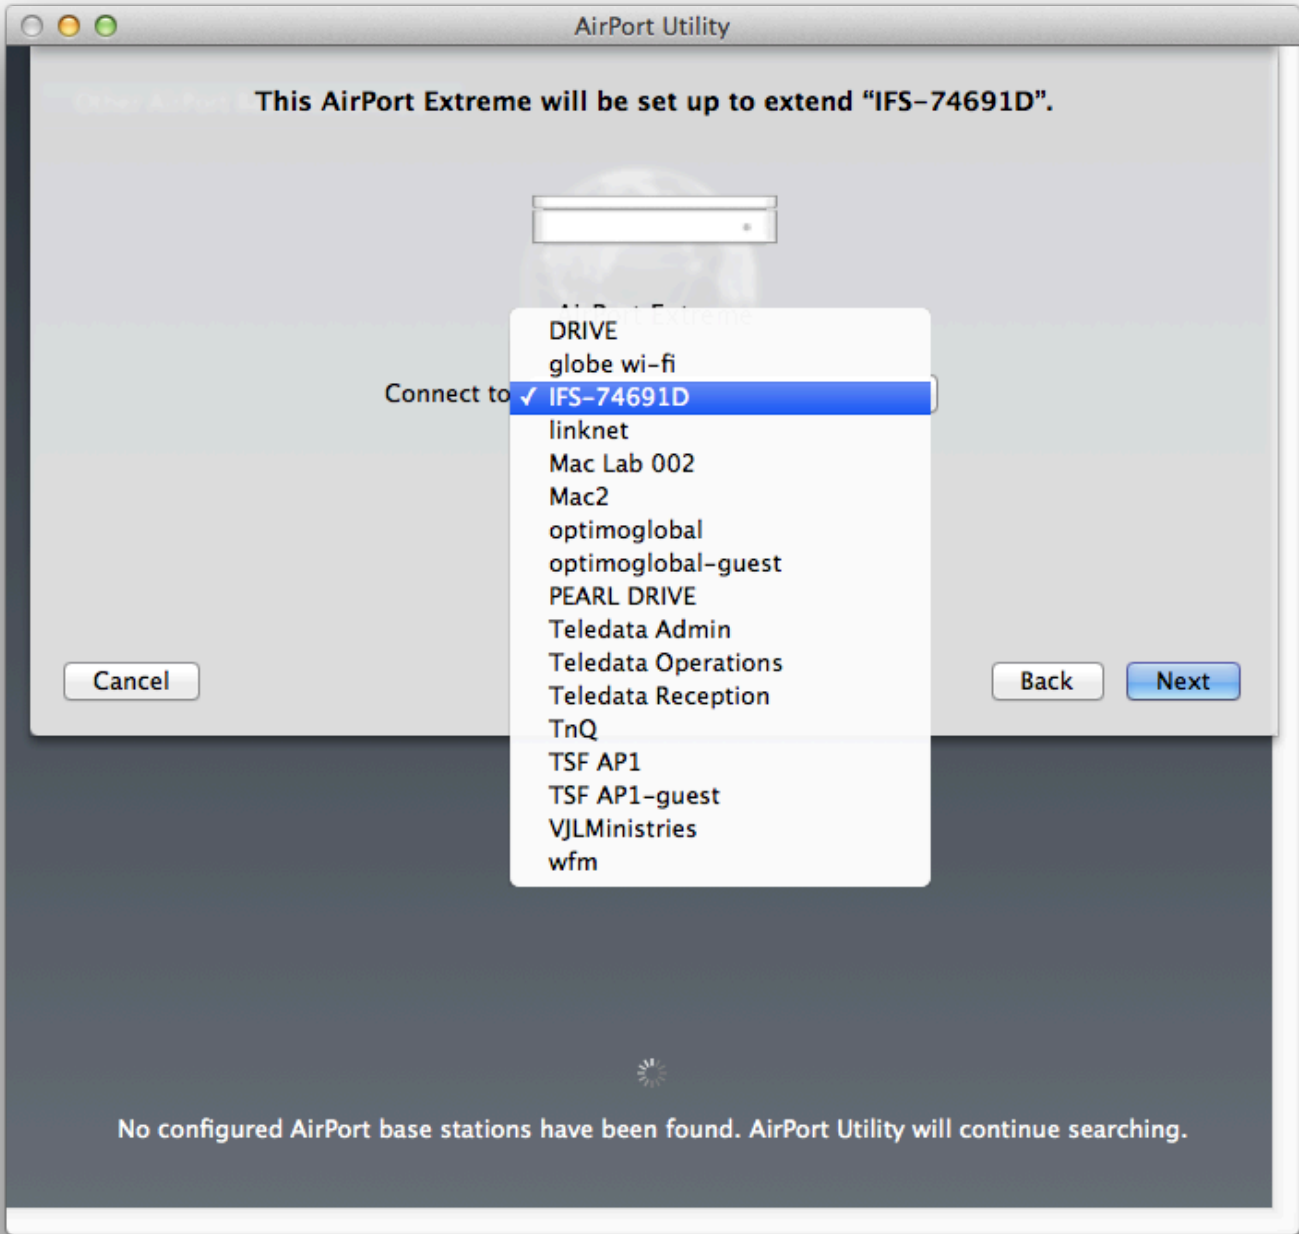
AirPort Utility

This AirPort Extreme will be set up to extend “IFS-74691D”.

AirPort Extreme

Connect to

DRIVE
globe wi-fi
✓ IFS-74691D
linknet
Mac Lab 002
Mac2
optimoglobal
optimoglobal-guest
PEARL DRIVE
Teledata Admin
Teledata Operations
Teledata Reception
TnQ
TSF AP1
TSF AP1-guest
VJLMinistries
wfm

Cancel

Back

Next

No configured AirPort base stations have been found. AirPort Utility will continue searching.